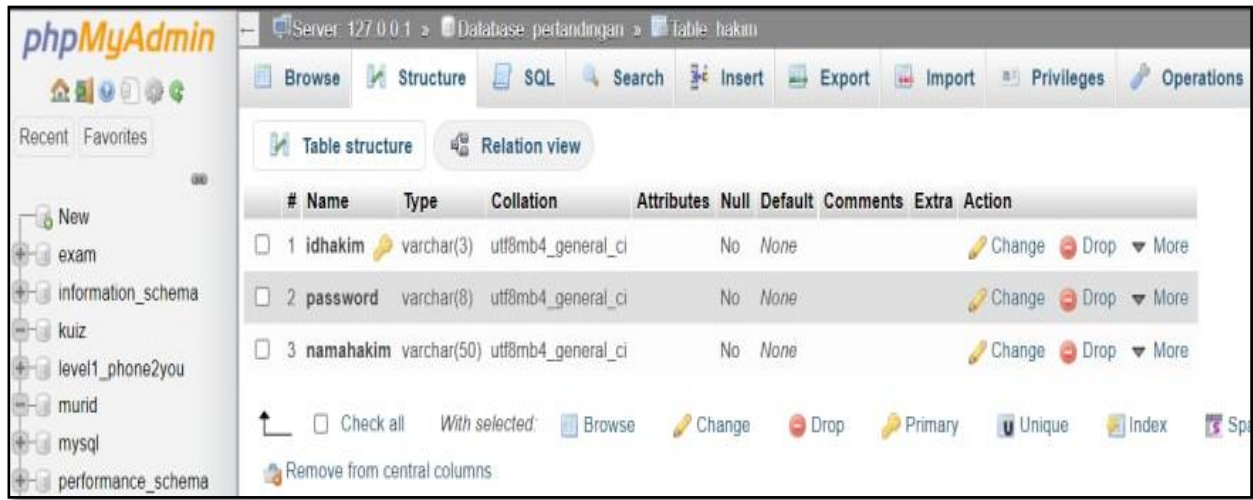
phpMyAdmin

Recent Favorites

New
exam
information_schema
kuiz
level1_phone2you
murid
mysql
performance_schema

Server: 127.0.0.1 » Database: pertandingan » Table: hakim

Browse Structure SQL Search Insert Export Import Privileges Operations

Table structure Relation view

| # | Name | Type | Collation | Attributes | Null | Default | Comments | Extra | Action |
|---|---|---|---|---|---|---|---|---|---|
| 1 | idhakim | varchar(3) | utf8mb4_general_ci | | No | None | | | Change Drop More |
| 2 | password | varchar(8) | utf8mb4_general_ci | | No | None | | | Change Drop More |
| 3 | namahakim | varchar(50) | utf8mb4_general_ci | | No | None | | | Change Drop More |

Check all With selected: Browse Change Drop Primary Unique Index Sp

Remove from central columns